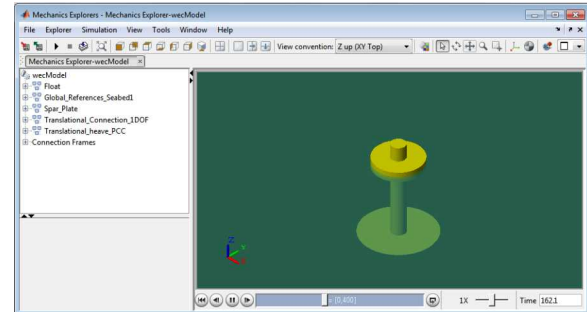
Mechanics Explorers - Mechanics Explorer-wecModel

File Explorer Simulation View Tools Window Help

View convention: Z up (XY Top)

Mechanics Explorer-wecModel

wecModel
Float
Global_References_Seabed1
Spar_Plate
Translational_Connection_1DOF
Translational_heave_PCC
Connection Frames

[0,400]

1X

Time 162.1